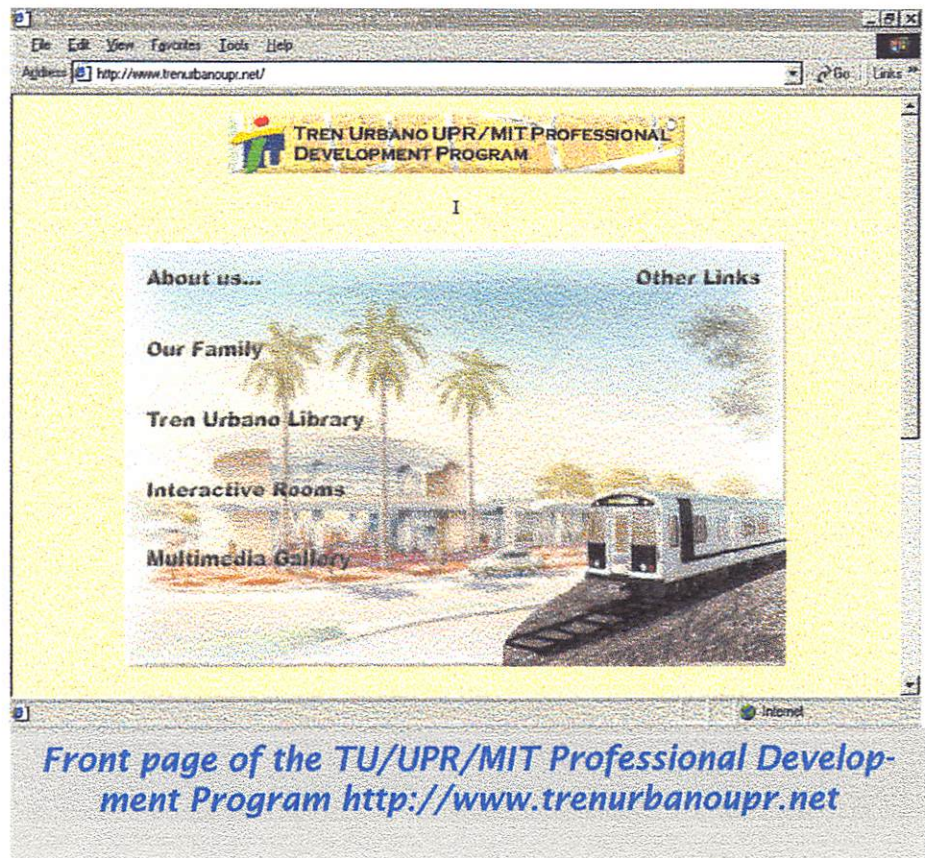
File Edit View Favorites Tools Help

Address http://www.trenurbanoupr.net/

Go Links

TREN URBANO UPR/MIT PROFESSIONAL DEVELOPMENT PROGRAM

About us...

Other Links

Our Family

Tren Urbano Library

Interactive Rooms

Multimedia Gallery

Internet

Front page of the TU/UPR/MIT Professional Development Program http://www.trenurbanoupr.net